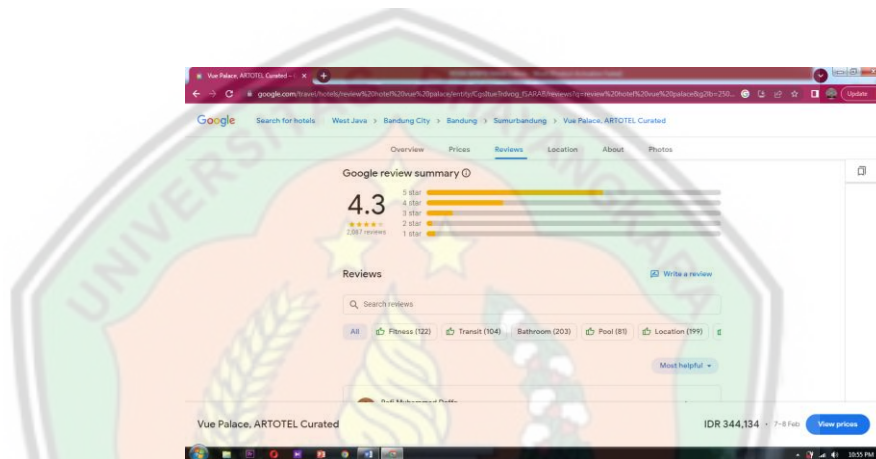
Vue Palace, ARTOTEL Curated – ×

google.com/travel/hotels/review%20hotel%20vue%20palace/entity/CgsItueTrdvog_fSARAB/reviews?q=review%20hotel%20vue%20palace&g2lb=250...

Update

Google Search for hotels West Java > Bandung City > Bandung > Sumurbandung > Vue Palace, ARTOTEL Curated

Overview Prices Reviews Location About Photos

Google review summary ⓘ

4.3

5 star
4 star
3 star
2 star
1 star

2,087 reviews

Reviews

Write a review

Search reviews

All Fitness (122) Transit (104) Bathroom (203) Pool (81) Location (199)

Most helpful

Rafi Muhammad Raffa

Vue Palace, ARTOTEL Curated

IDR 344,134 · 7–8 Feb

View prices

10:55 PM